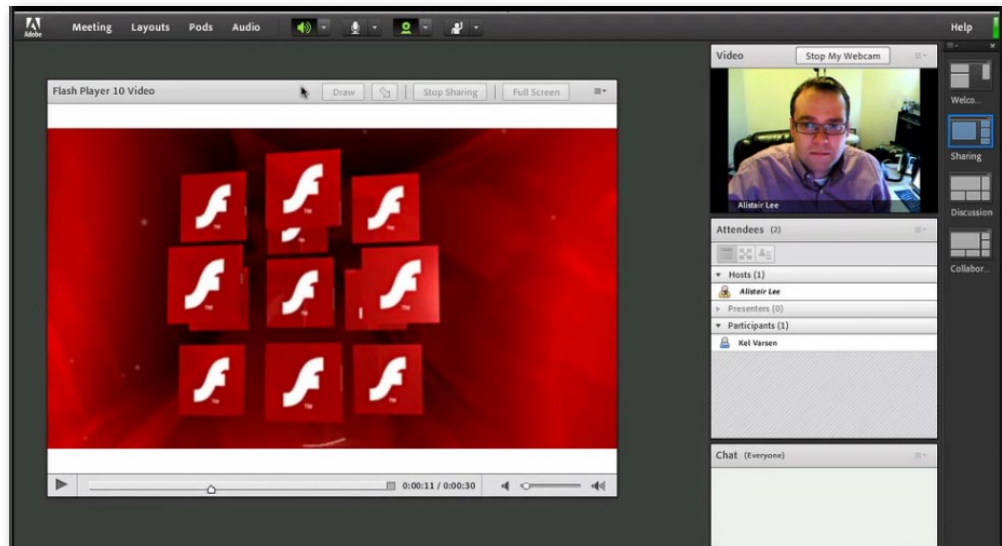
Adobe
Meeting Layouts Pods Audio
Help

Flash Player 10 Video
Draw
Stop Sharing
Full Screen

0:00:11 / 0:00:30

Video
Stop My Webcam
Alistair Lee

Attendees (2)
Hosts (1)
Alistair Lee
Presenters (0)
Participants (1)
Kel Varsen

Chat (Everyone)

Welco...
Sharing
Discussion
Collabor...